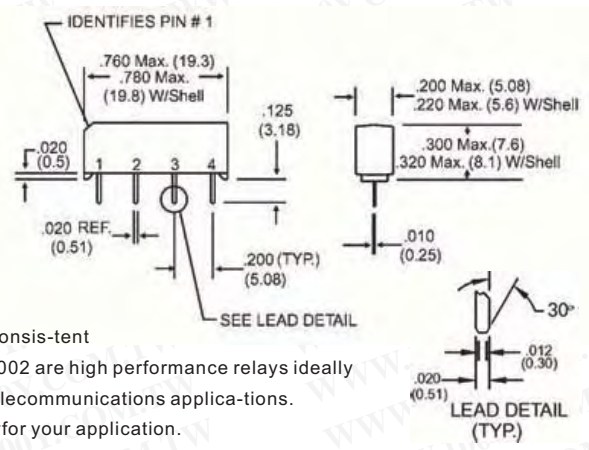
IDENTIFIES PIN # 1

.760 Max. (19.3)
.780 Max.
(19.8) W/Shell

.125
(3.18)

.020
(0.5)

1 2 3 4

.020 REF.
(0.51)

.200 (TYP.)
(5.08)

SEE LEAD DETAIL

.200 Max. (5.08)
.220 Max. (5.6) W/Shell

.300 Max.(7.6)
.320 Max. (8.1) W/Shell

.010
(0.25)

30°

.012
(0.30)

.020
(0.51)

LEAD DETAIL
(TYP.)

onsis-tent

002 are high performance relays ideally

lecommunications applica-tions.

for your application.